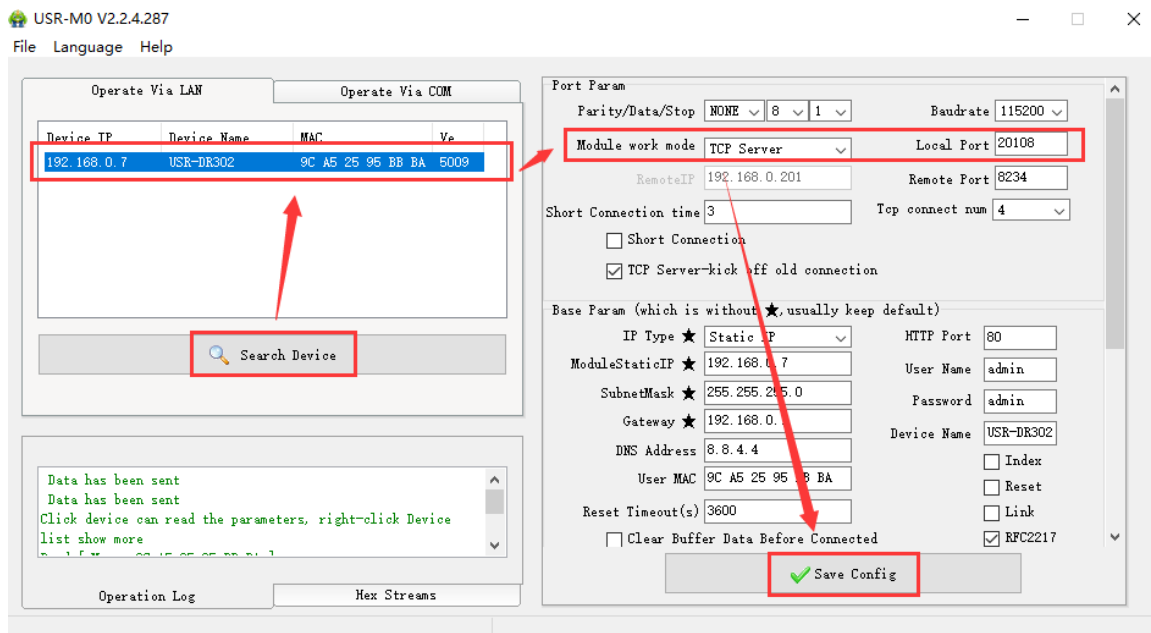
USR-M0 V2.2.4.287

File Language Help

Operate Via LAN
Operate Via COM

| Device IP | Device Name | MAC | Ve |
|---|---|---|---|
| 192.168.0.7 | USR-DR302 | 9C A5 25 95 BB BA | 5009 |

Search Device

Data has been sent
Data has been sent
Click device can read the parameters, right-click Device list show more
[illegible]

Operation Log
Hex Streams

Port Param
Parity/Data/Stop NONE 8 1
Baudrate 115200
Module work mode TCP Server
Local Port 20108
RemoteIP 192.168.0.201
Remote Port 8234
Short Connection time 3
Tcp connect num 4
Short Connection
TCP Server-kick off old connection

Base Param (which is without ★,usually keep default)
IP Type ★ Static IP
HTTP Port 80
ModuleStaticIP ★ 192.168.0.7
User Name admin
SubnetMask ★ 255.255.255.0
Password admin
Gateway ★ 192.168.0.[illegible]
Device Name USR-DR302
DNS Address 8.8.4.4
Index
User MAC 9C A5 25 95 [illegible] BA
Reset
Reset Timeout(s) 3600
Link
Clear Buffer Data Before Connected
RFC2217

Save Config